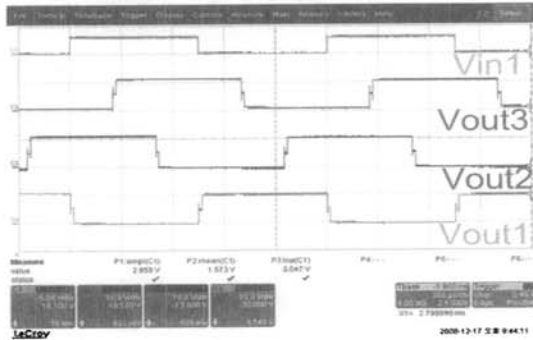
File Display Timebase Trigger Channel Cursors Measure Math Analysis Utilities Help

Vin1

Vout3

Vout2

Vout1

Measure P1:ampl(C1) P2:mean(C1) P3:frac(C1) P4:--- P5:--- P6:---
value 2.859 V 1.573 V 0.047 V
status ✓ ✓ ✓

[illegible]

LeCroy

2008-12-17 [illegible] 9:44:11